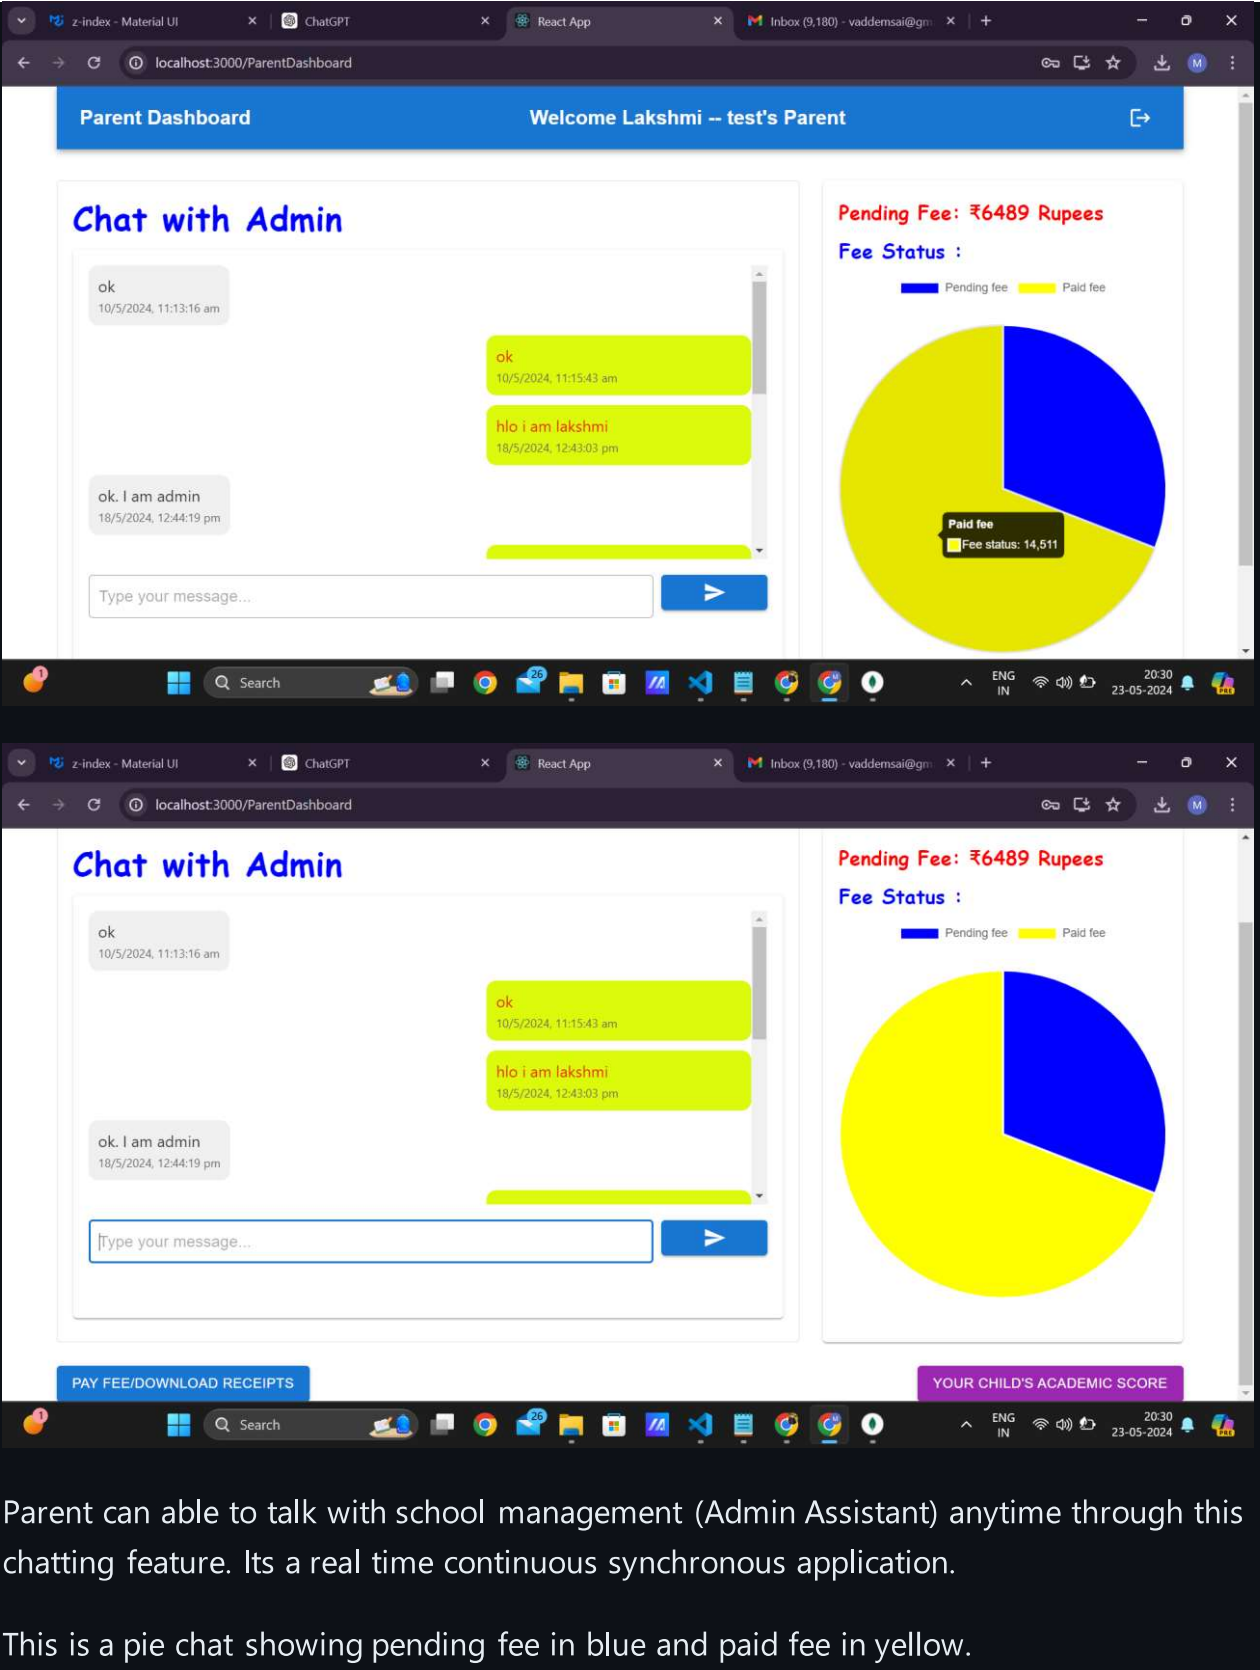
z-index - Material UI × ChatGPT × React App × Inbox (9,180) - vaddemsai@gm ×
localhost:3000/ParentDashboard

Parent Dashboard
Welcome Lakshmi -- test's Parent

Chat with Admin

ok
10/5/2024, 11:13:16 am

ok
10/5/2024, 11:15:43 am

hlo i am lakshmi
18/5/2024, 12:43:03 pm

ok. I am admin
18/5/2024, 12:44:19 pm

Type your message...

Pending Fee: ₹6489 Rupees
Fee Status :
Pending fee Paid fee
Paid fee
Fee status: 14,511

Search
ENG IN 20:30 23-05-2024

z-index - Material UI × ChatGPT × React App × Inbox (9,180) - vaddemsai@gm ×
localhost:3000/ParentDashboard

Chat with Admin

ok
10/5/2024, 11:13:16 am

ok
10/5/2024, 11:15:43 am

hlo i am lakshmi
18/5/2024, 12:43:03 pm

ok. I am admin
18/5/2024, 12:44:19 pm

Type your message...

Pending Fee: ₹6489 Rupees
Fee Status :
Pending fee Paid fee

PAY FEE/DOWNLOAD RECEIPTS
YOUR CHILD'S ACADEMIC SCORE

Search
ENG IN 20:30 23-05-2024

Parent can able to talk with school management (Admin Assistant) anytime through this chatting feature. Its a real time continuous synchronous application.

This is a pie chat showing pending fee in blue and paid fee in yellow.